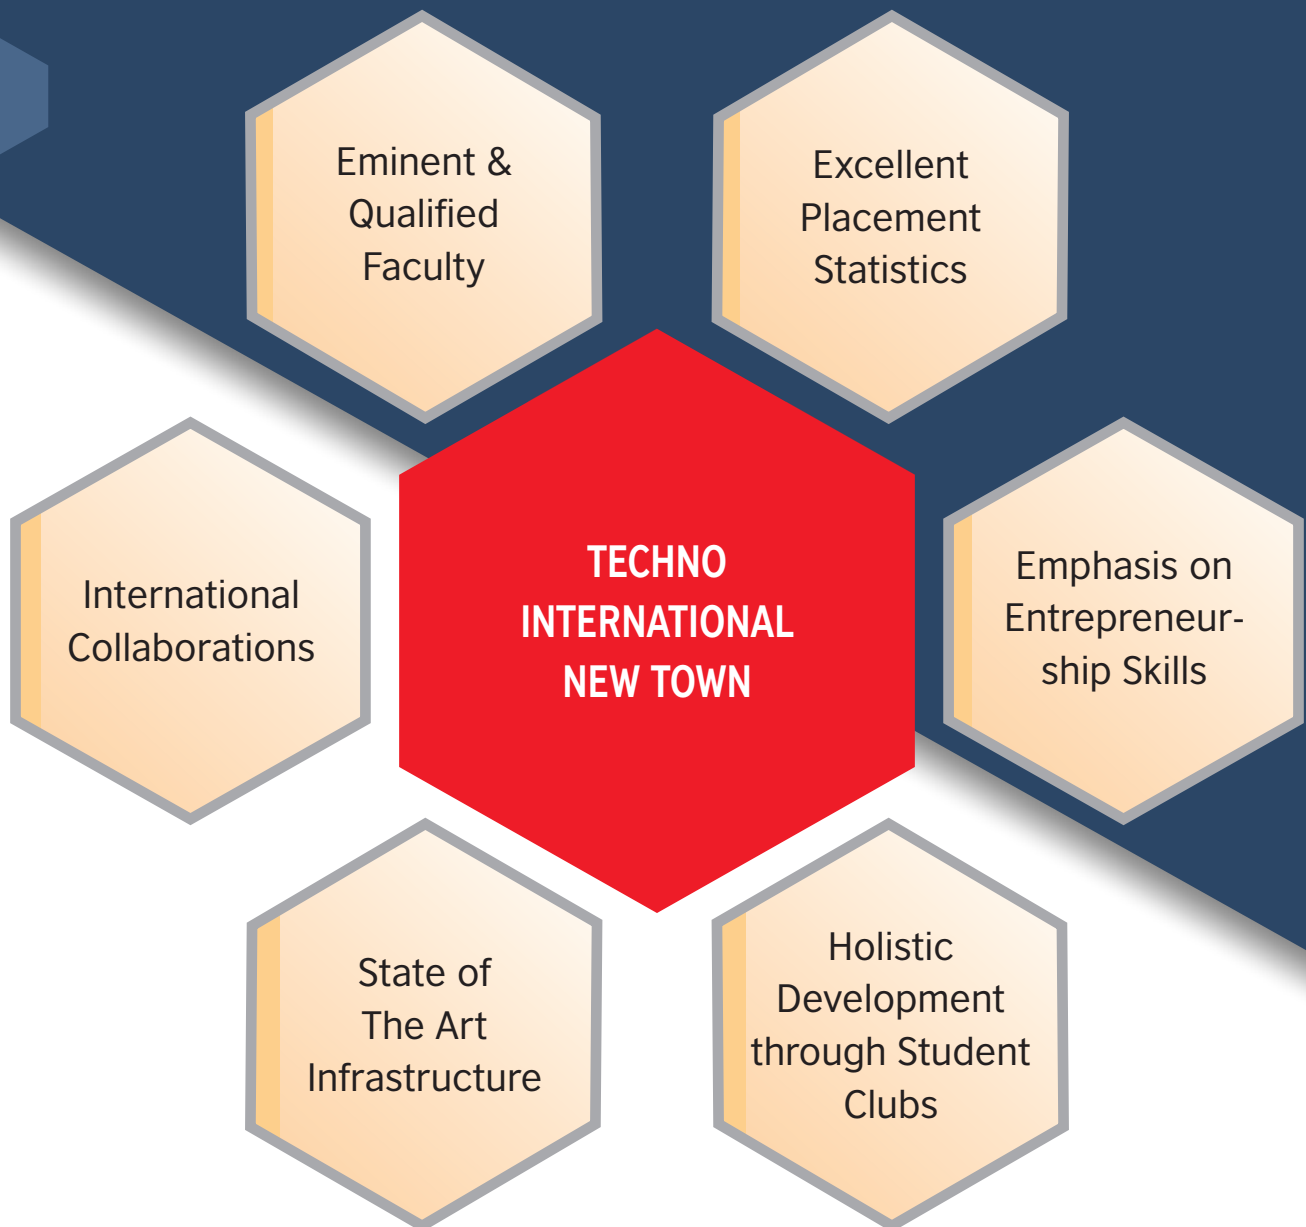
Eminent & Qualified Faculty

Excellent Placement Statistics

International Collaborations

TECHNO INTERNATIONAL NEW TOWN

Emphasis on Entrepreneurship Skills

State of The Art Infrastructure

Holistic Development through Student Clubs